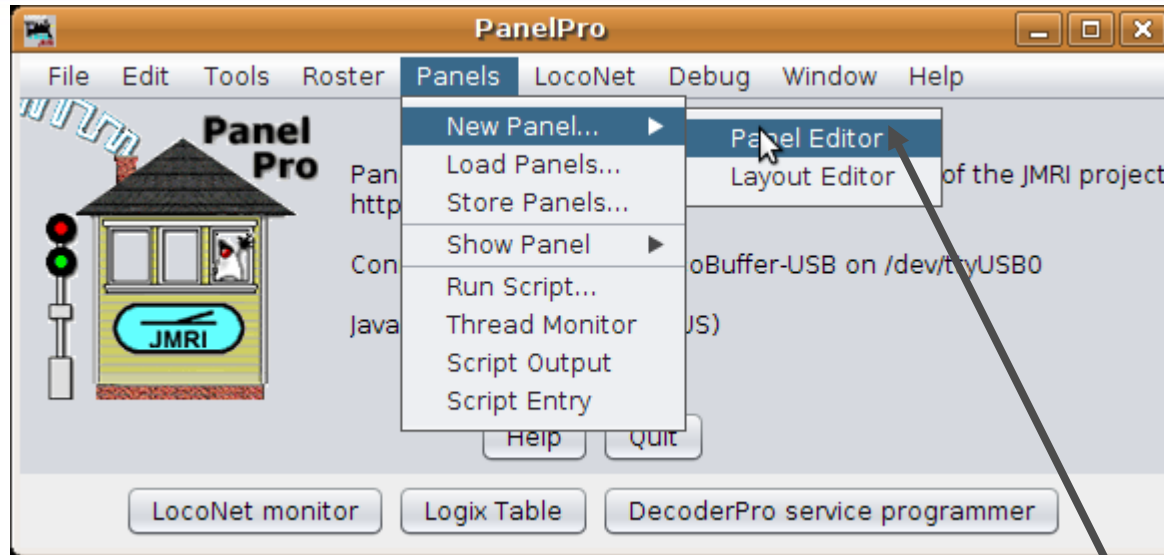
PanelPro

File Edit Tools Roster Panels LocoNet Debug Window Help

Panel Pro

JMRI

Pan
http

Con

Java

of the JMRI project

oBuffer-USB on /dev/ttyUSB0

US)

New Panel...
Load Panels...
Store Panels...
Show Panel
Run Script...
Thread Monitor
Script Output
Script Entry

Panel Editor
Layout Editor

Help Quit

LocoNet monitor Logix Table DecoderPro service programmer